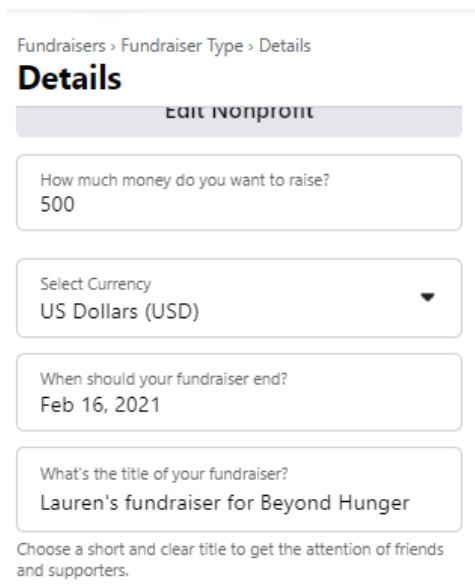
Fundraisers › Fundraiser Type › Details

Details

Edit Nonprofit

How much money do you want to raise?
500

Select Currency
US Dollars (USD)

When should your fundraiser end?
Feb 16, 2021

What's the title of your fundraiser?
Lauren's fundraiser for Beyond Hunger

Choose a short and clear title to get the attention of friends and supporters.